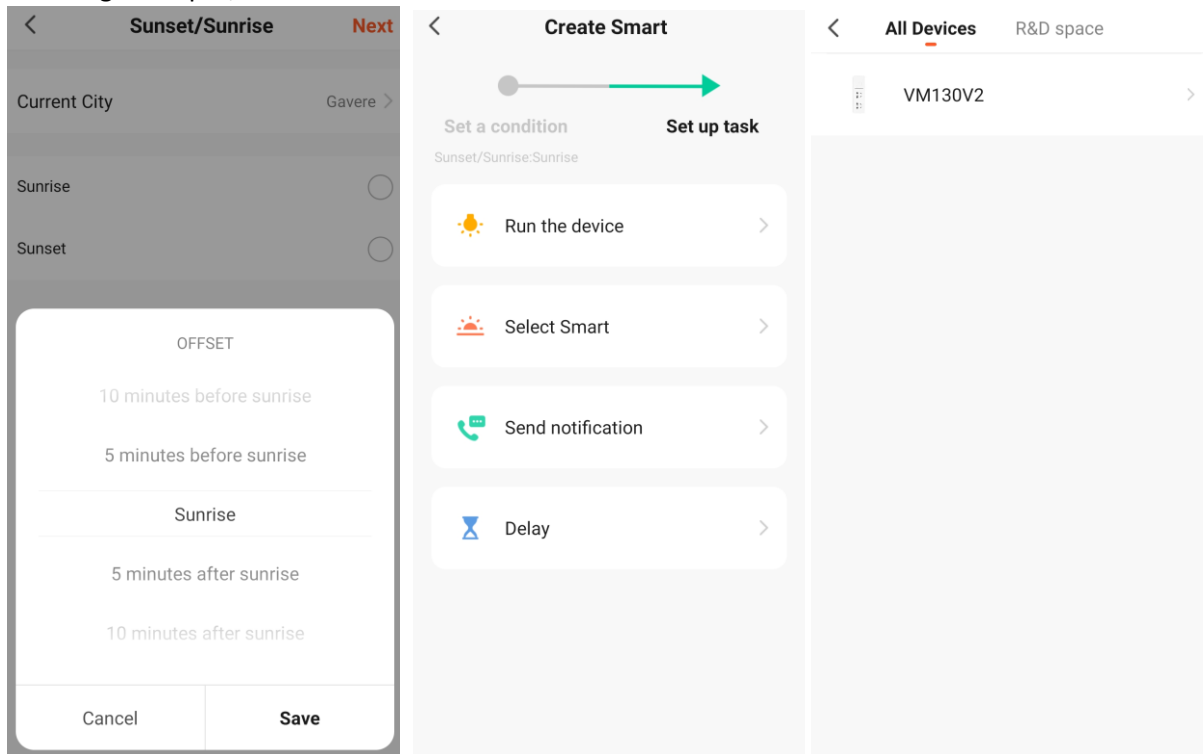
Sunset/Sunrise
Next

Current City
Gavere

Sunrise

Sunset

OFFSET

10 minutes before sunrise

5 minutes before sunrise

Sunrise

5 minutes after sunrise

10 minutes after sunrise

Cancel
Save

Create Smart

Set a condition
Set up task

Sunset/Sunrise:Sunrise

Run the device

Select Smart

Send notification

Delay

All Devices
R&D space

VM130V2